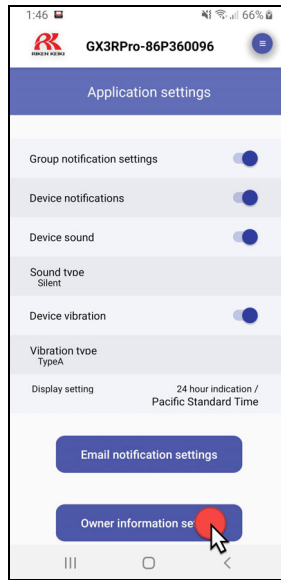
1:46
66%
RK RIKEN KEIKI
GX3RPro-86P360096

Application settings

Group notification settings

Device notifications

Device sound

Sound type
Silent

Device vibration

Vibration type
TypeA

Display setting
24 hour indication / Pacific Standard Time

Email notification settings

Owner information se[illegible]